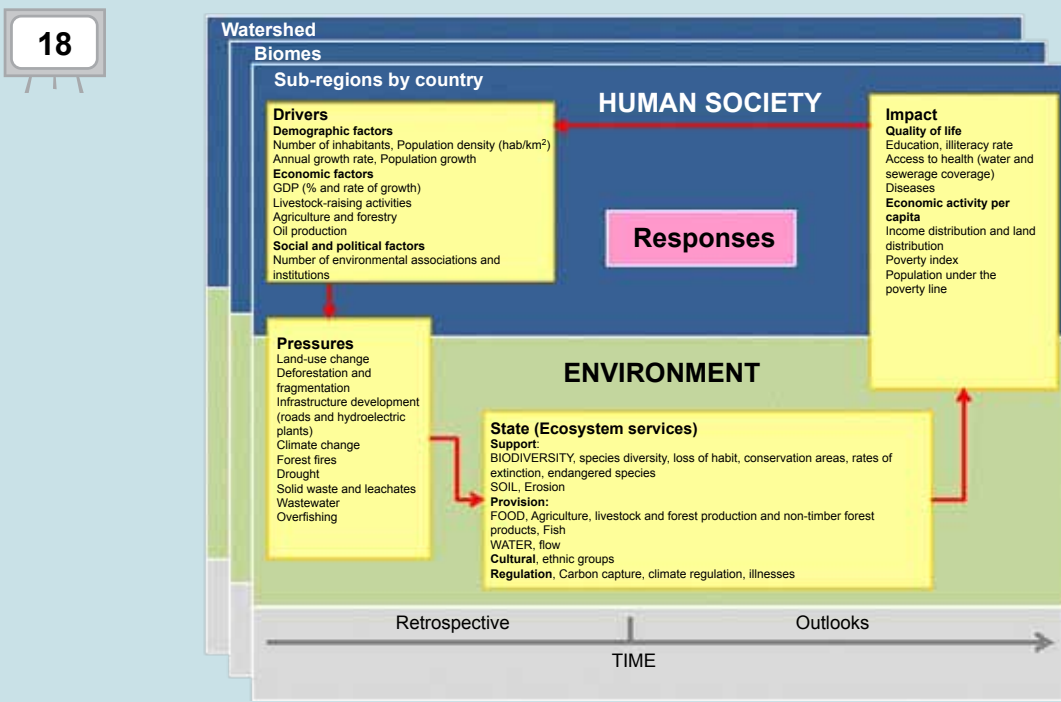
18

Watershed

Biomes

Sub-regions by country

HUMAN SOCIETY

Drivers
Demographic factors
Number of inhabitants, Population density (hab/km$^2$)
Annual growth rate, Population growth
Economic factors
GDP (% and rate of growth)
Livestock-raising activities
Agriculture and forestry
Oil production
Social and political factors
Number of environmental associations and institutions

Impact
Quality of life
Education, illiteracy rate
Access to health (water and sewerage coverage)
Diseases
Economic activity per capita
Income distribution and land distribution
Poverty index
Population under the poverty line

Responses

Pressures
Land-use change
Deforestation and fragmentation
Infrastructure development (roads and hydroelectric plants)
Climate change
Forest fires
Drought
Solid waste and leachates
Wastewater
Overfishing

ENVIRONMENT

State (Ecosystem services)
Support:
BIODIVERSITY, species diversity, loss of habit, conservation areas, rates of extinction, endangered species
SOIL, Erosion
Provision:
FOOD, Agriculture, livestock and forest production and non-timber forest products, Fish
WATER, flow
Cultural, ethnic groups
Regulation, Carbon capture, climate regulation, illnesses

Retrospective

Outlooks

TIME